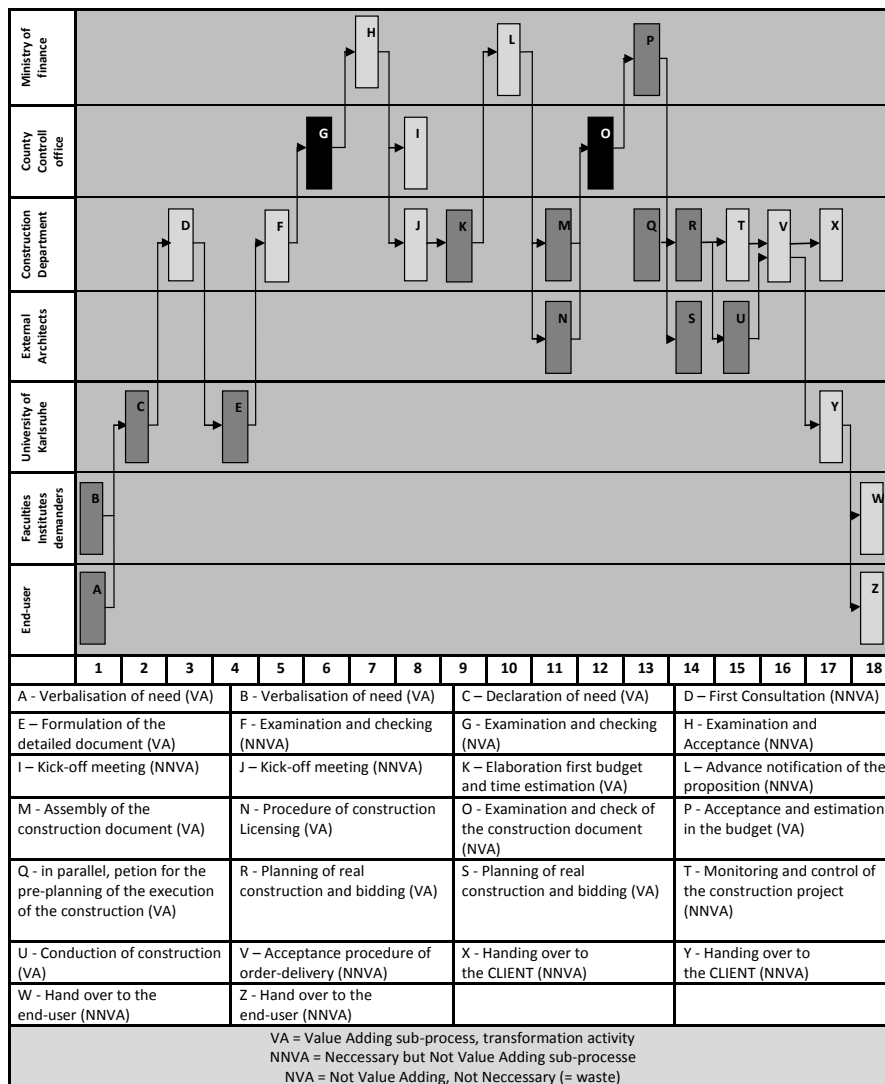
Ministry of finance
County Controll office
Construction Department
External Architects
University of Karlsruhe
Faculties Institutes demanders
End-user

H
L
P
G
I
O
D
F
J
K
M
Q
R
T
V
X
N
S
U
C
E
Y
B
W
A
Z

| | 1 | 2 | 3 | 4 | 5 | 6 | 7 | 8 | 9 | 10 | 11 | 12 | 13 | 14 | 15 | 16 | 17 | 18 |
|---|---|---|---|---|---|---|---|---|---|---|---|---|---|---|---|---|---|---|

| | | | |
|---|---|---|---|
| A - Verbalisation of need (VA) | B - Verbalisation of need (VA) | C – Declaration of need (VA) | D – First Consultation (NNVA) |
| E – Formulation of the detailed document (VA) | F - Examination and checking (NNVA) | G - Examination and checking (NVA) | H - Examination and Acceptance (NNVA) |
| I – Kick-off meeting (NNVA) | J – Kick-off meeting (NNVA) | K – Elaboration first budget and time estimation (VA) | L – Advance notification of the proposition (NNVA) |
| M - Assembly of the construction document (VA) | N - Procedure of construction Licensing (VA) | O - Examination and check of the construction document (NVA) | P - Acceptance and estimation in the budget (VA) |
| Q - in parallel, petion for the pre-planning of the execution of the construction (VA) | R - Planning of real construction and bidding (VA) | S - Planning of real construction and bidding (VA) | T - Monitoring and control of the construction project (NNVA) |
| U - Conduction of construction (VA) | V – Acceptance procedure of order-delivery (NNVA) | X - Handing over to the CLIENT (NNVA) | Y - Handing over to the CLIENT (NNVA) |
| W - Hand over to the end-user (NNVA) | Z - Hand over to the end-user (NNVA) | | |

VA = Value Adding sub-process, transformation activity
NNVA = Neccessary but Not Value Adding sub-processe
NVA = Not Value Adding, Not Neccessary (= waste)